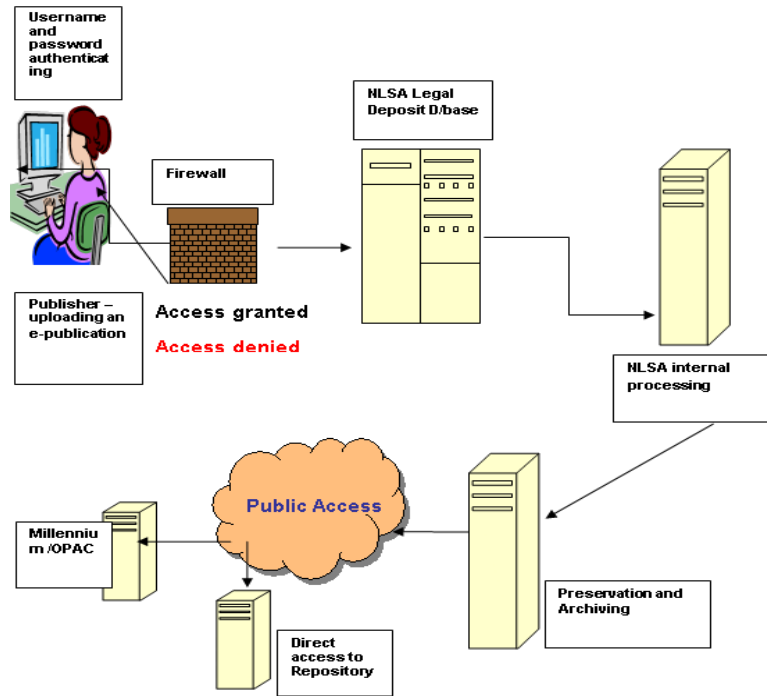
Username and password authenticating

NLSA Legal Deposit D/base

Firewall

Publisher – uploading an e-publication

Access granted

Access denied

NLSA internal processing

Public Access

Millennium /OPAC

Direct access to Repository

Preservation and Archiving